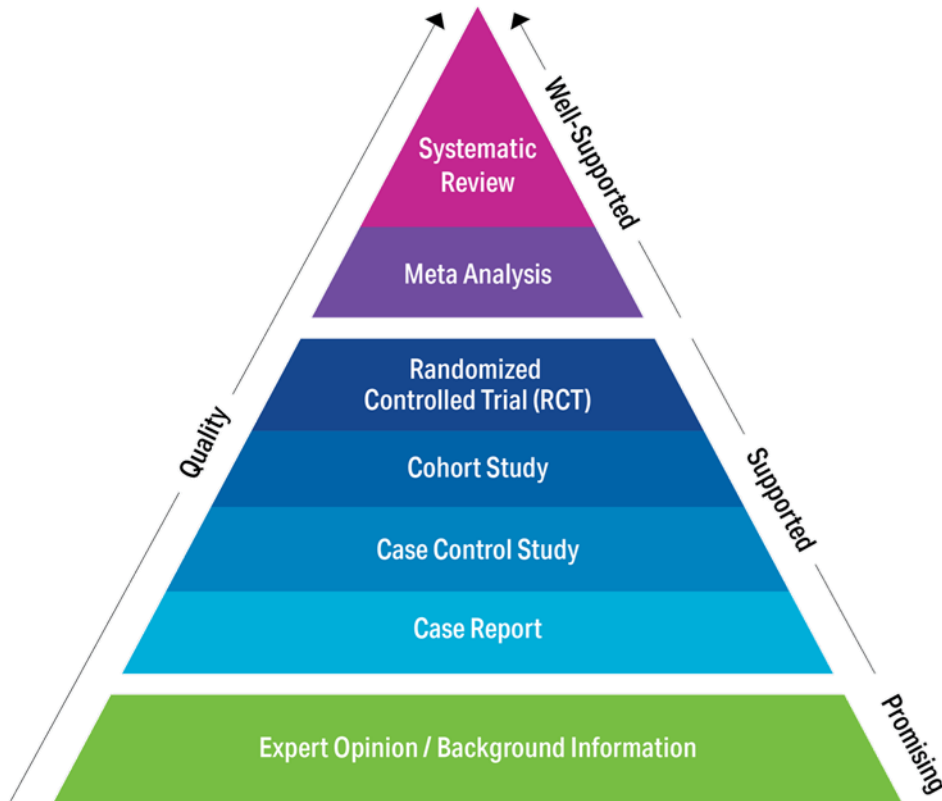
Systematic Review

Meta Analysis

Randomized Controlled Trial (RCT)

Cohort Study

Case Control Study

Case Report

Expert Opinion / Background Information

Quality

Well-Supported

Supported

Promising